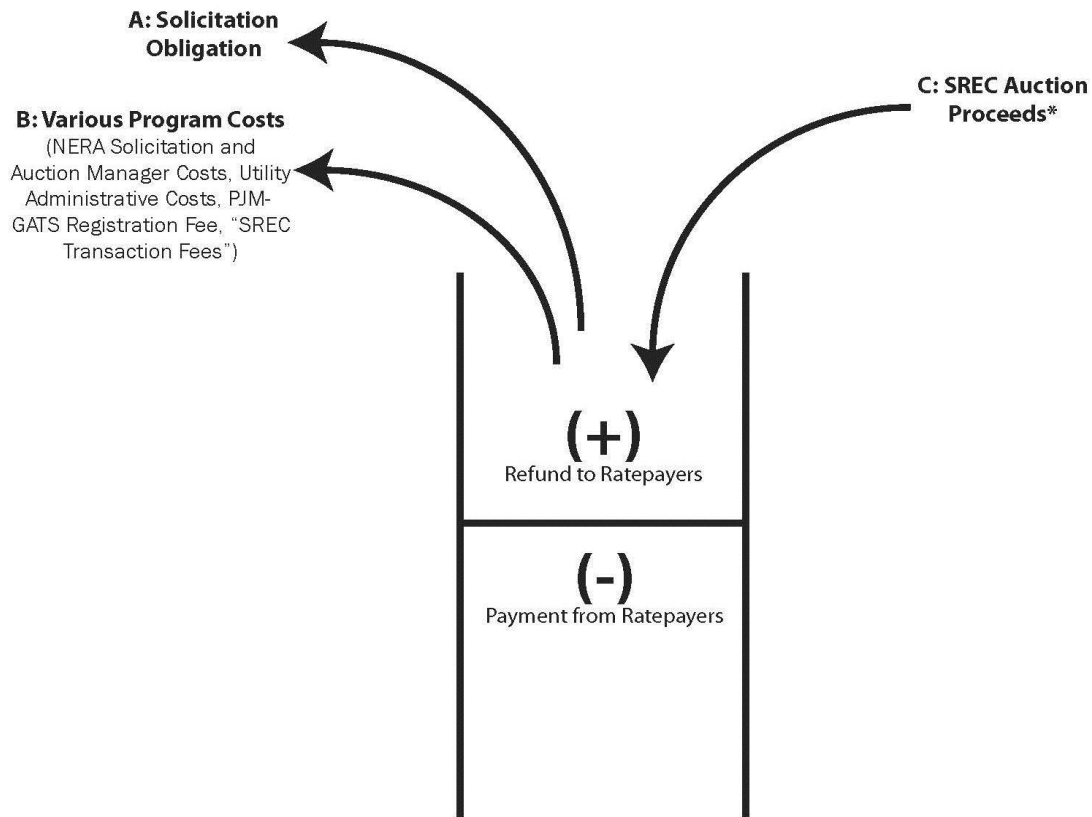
A: Solicitation Obligation

B: Various Program Costs
(NERA Solicitation and Auction Manager Costs, Utility Administrative Costs, PJM-GATS Registration Fee, "SREC Transaction Fees")

C: SREC Auction Proceeds*

(+)
Refund to Ratepayers

(-)
Payment from Ratepayers